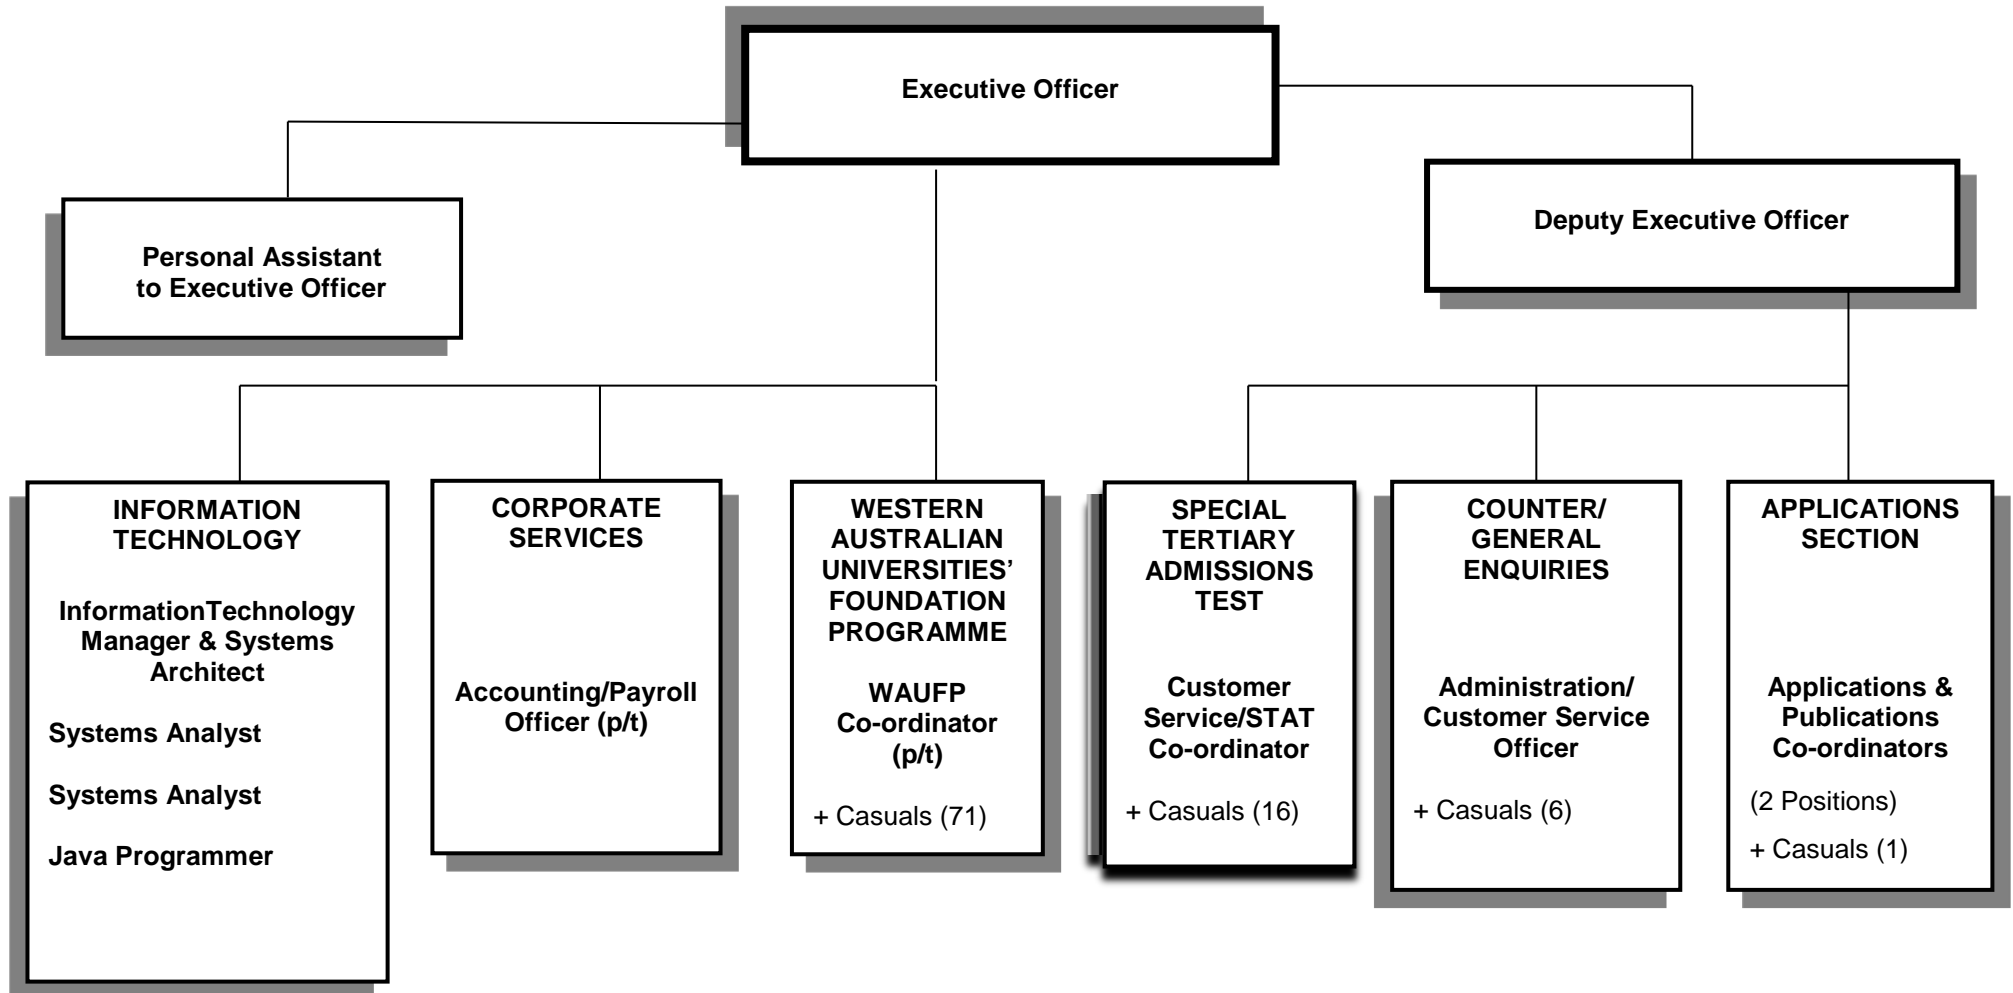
Executive Officer

Personal Assistant to Executive Officer

Deputy Executive Officer

INFORMATION TECHNOLOGY

InformationTechnology Manager & Systems Architect

Systems Analyst

Systems Analyst

Java Programmer

CORPORATE SERVICES

Accounting/Payroll Officer (p/t)

WESTERN AUSTRALIAN UNIVERSITIES' FOUNDATION PROGRAMME

WAUFP Co-ordinator (p/t)

+ Casuals (71)

SPECIAL TERTIARY ADMISSIONS TEST

Customer Service/STAT Co-ordinator

+ Casuals (16)

COUNTER/ GENERAL ENQUIRIES

Administration/ Customer Service Officer

+ Casuals (6)

APPLICATIONS SECTION

Applications & Publications Co-ordinators

(2 Positions)

+ Casuals (1)